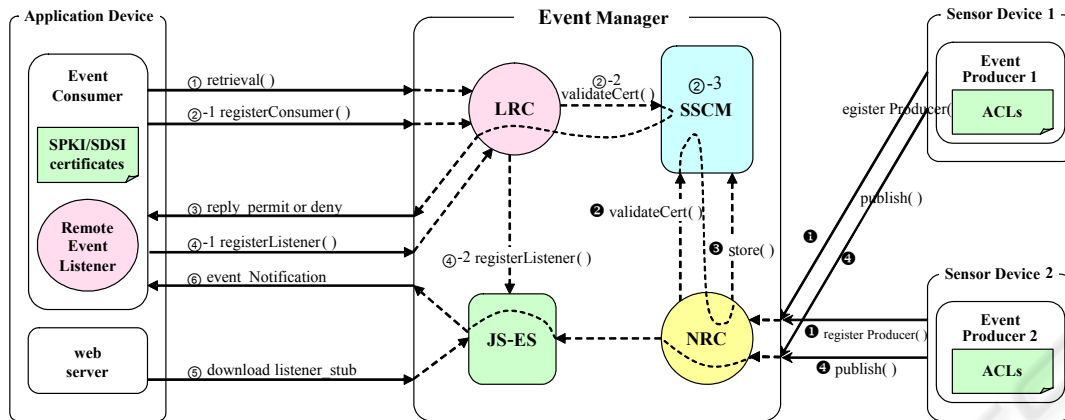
Application Device

Event Consumer

SPKI/SDSI certificates

Remote Event Listener

web server

① retrieval( )

②-1 registerConsumer( )

③ reply_permit or deny

④-1 registerListener( )

⑥ event_Notification

⑤ download listener_stub

Event Manager

LRC

②-2 validateCert( )

②-3 SSCM

❷ validateCert( )

❸ store( )

④-2 registerListener( )

JS-ES

NRC

Sensor Device 1

Event Producer 1

ACLs

egister Producer(

publish( )

❶

❹

Sensor Device 2

Event Producer 2

ACLs

❶ register Producer( )

❹ publish( )